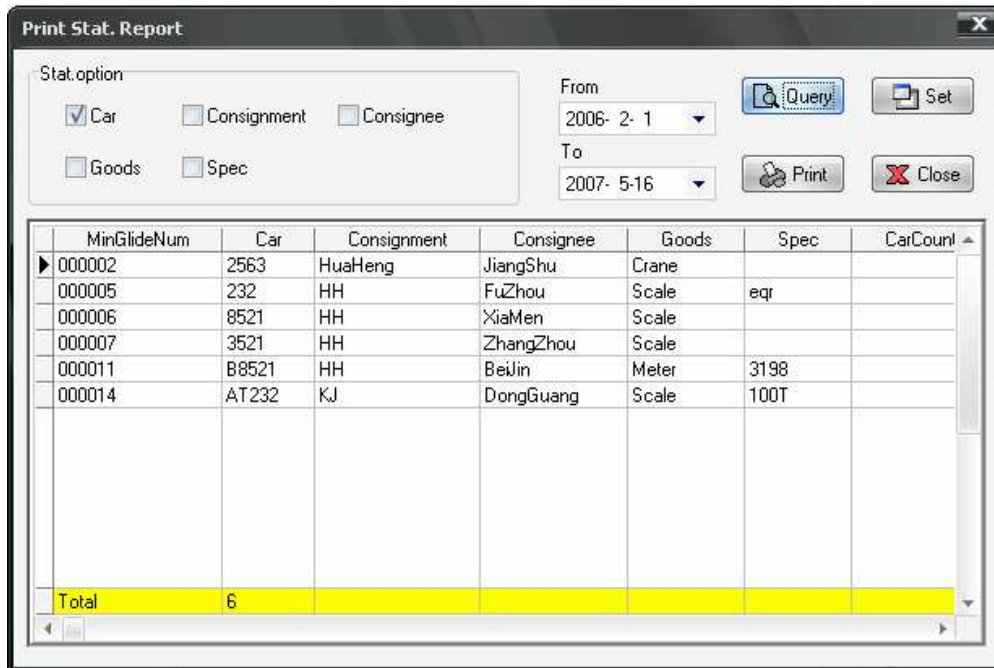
Print Stat. Report

Stat.option

Car
Consignment
Consignee
Goods
Spec

From
2006- 2- 1
To
2007- 5-16

Query
Set
Print
Close

| MinGlideNum | Car | Consignment | Consignee | Goods | Spec | CarCount |
|---|---|---|---|---|---|---|
| 000002 | 2563 | HuaHeng | JiangShu | Crane | | |
| 000005 | 232 | HH | FuZhou | Scale | eqr | |
| 000006 | 8521 | HH | XiaMen | Scale | | |
| 000007 | 3521 | HH | ZhangZhou | Scale | | |
| 000011 | B8521 | HH | BeiJin | Meter | 3198 | |
| 000014 | AT232 | KJ | DongGuang | Scale | 100T | |
| Total | 6 | | | | | |